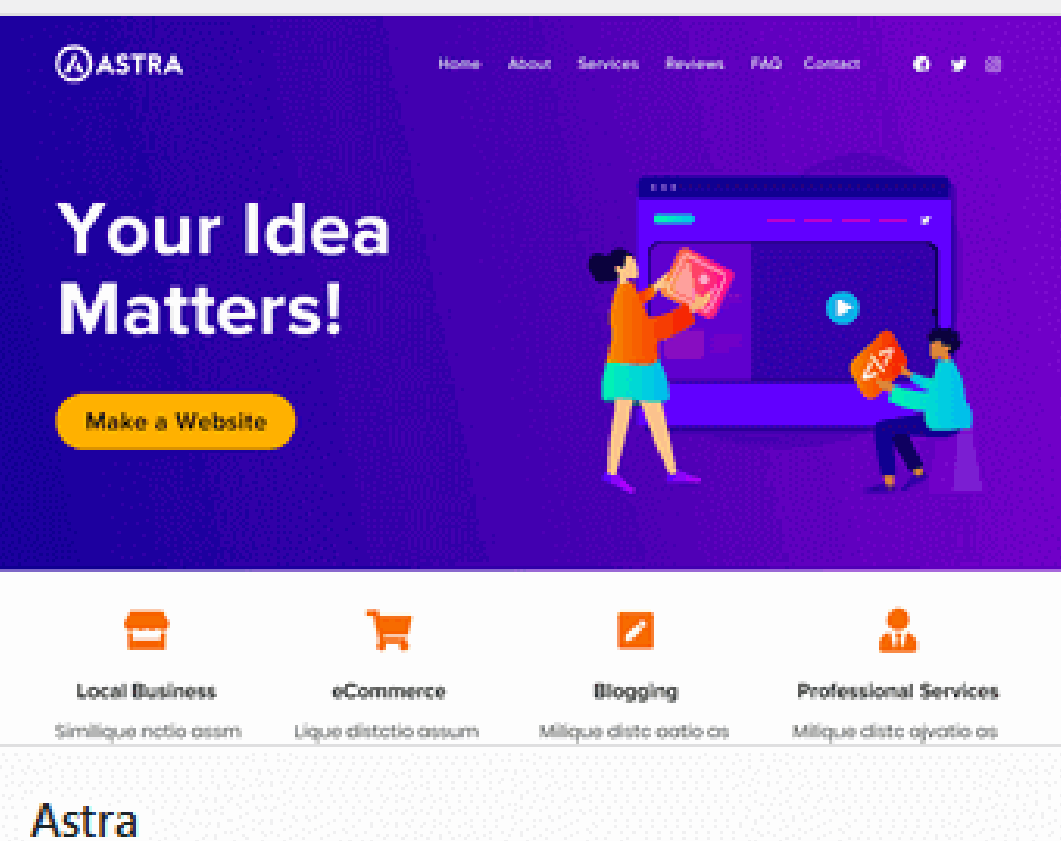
ASTRA

Home About Services Reviews FAQ Contact

Your Idea Matters!

Make a Website

Local Business

Similique nctio assm

eCommerce

Lique distctio assum

Blogging

Milique distc aatio as

Professional Services

Milique distc ajvatio as

Astra